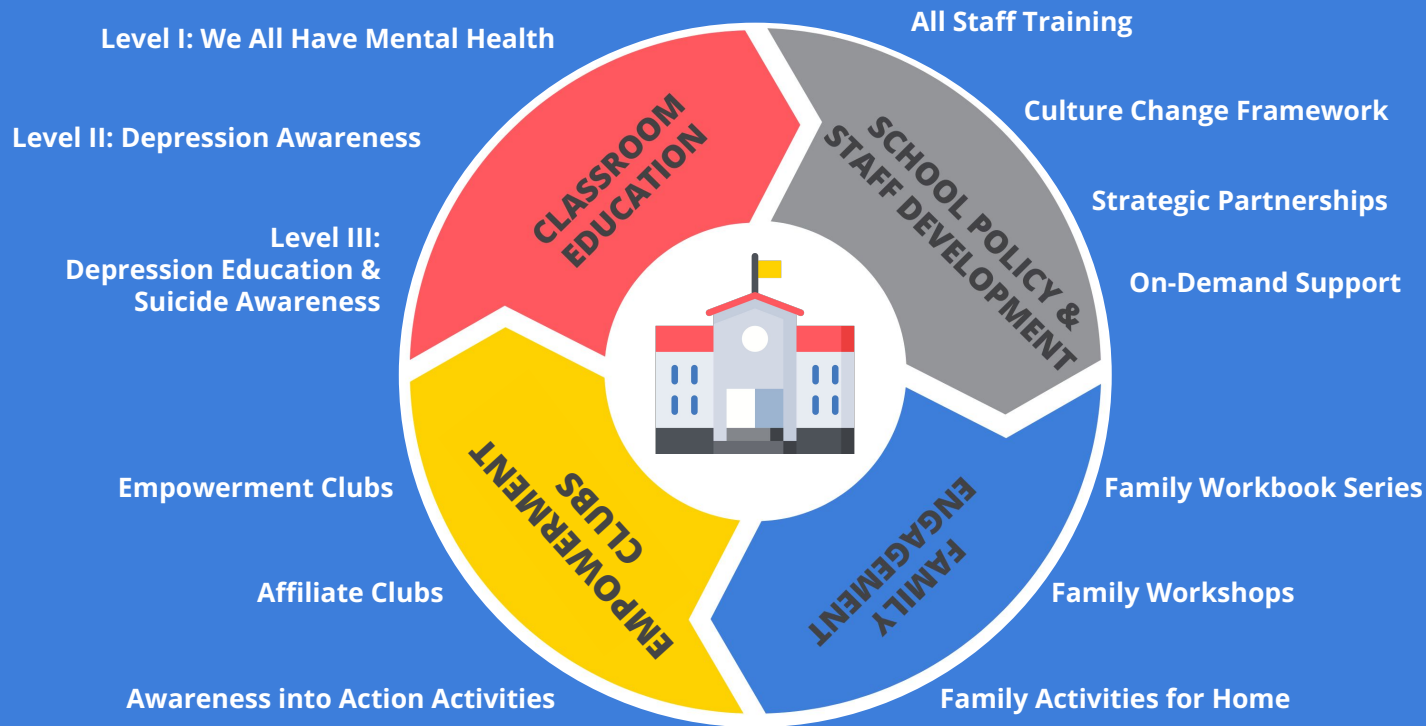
Level I: We All Have Mental Health

Level II: Depression Awareness

Level III: Depression Education & Suicide Awareness

CLASSROOM EDUCATION

All Staff Training

Culture Change Framework

Strategic Partnerships

On-Demand Support

SCHOOL POLICY & STAFF DEVELOPMENT

Empowerment Clubs

Affiliate Clubs

Awareness into Action Activities

EMPOWERMENT CLUBS

Family Workbook Series

Family Workshops

Family Activities for Home

FAMILY ENGAGEMENT